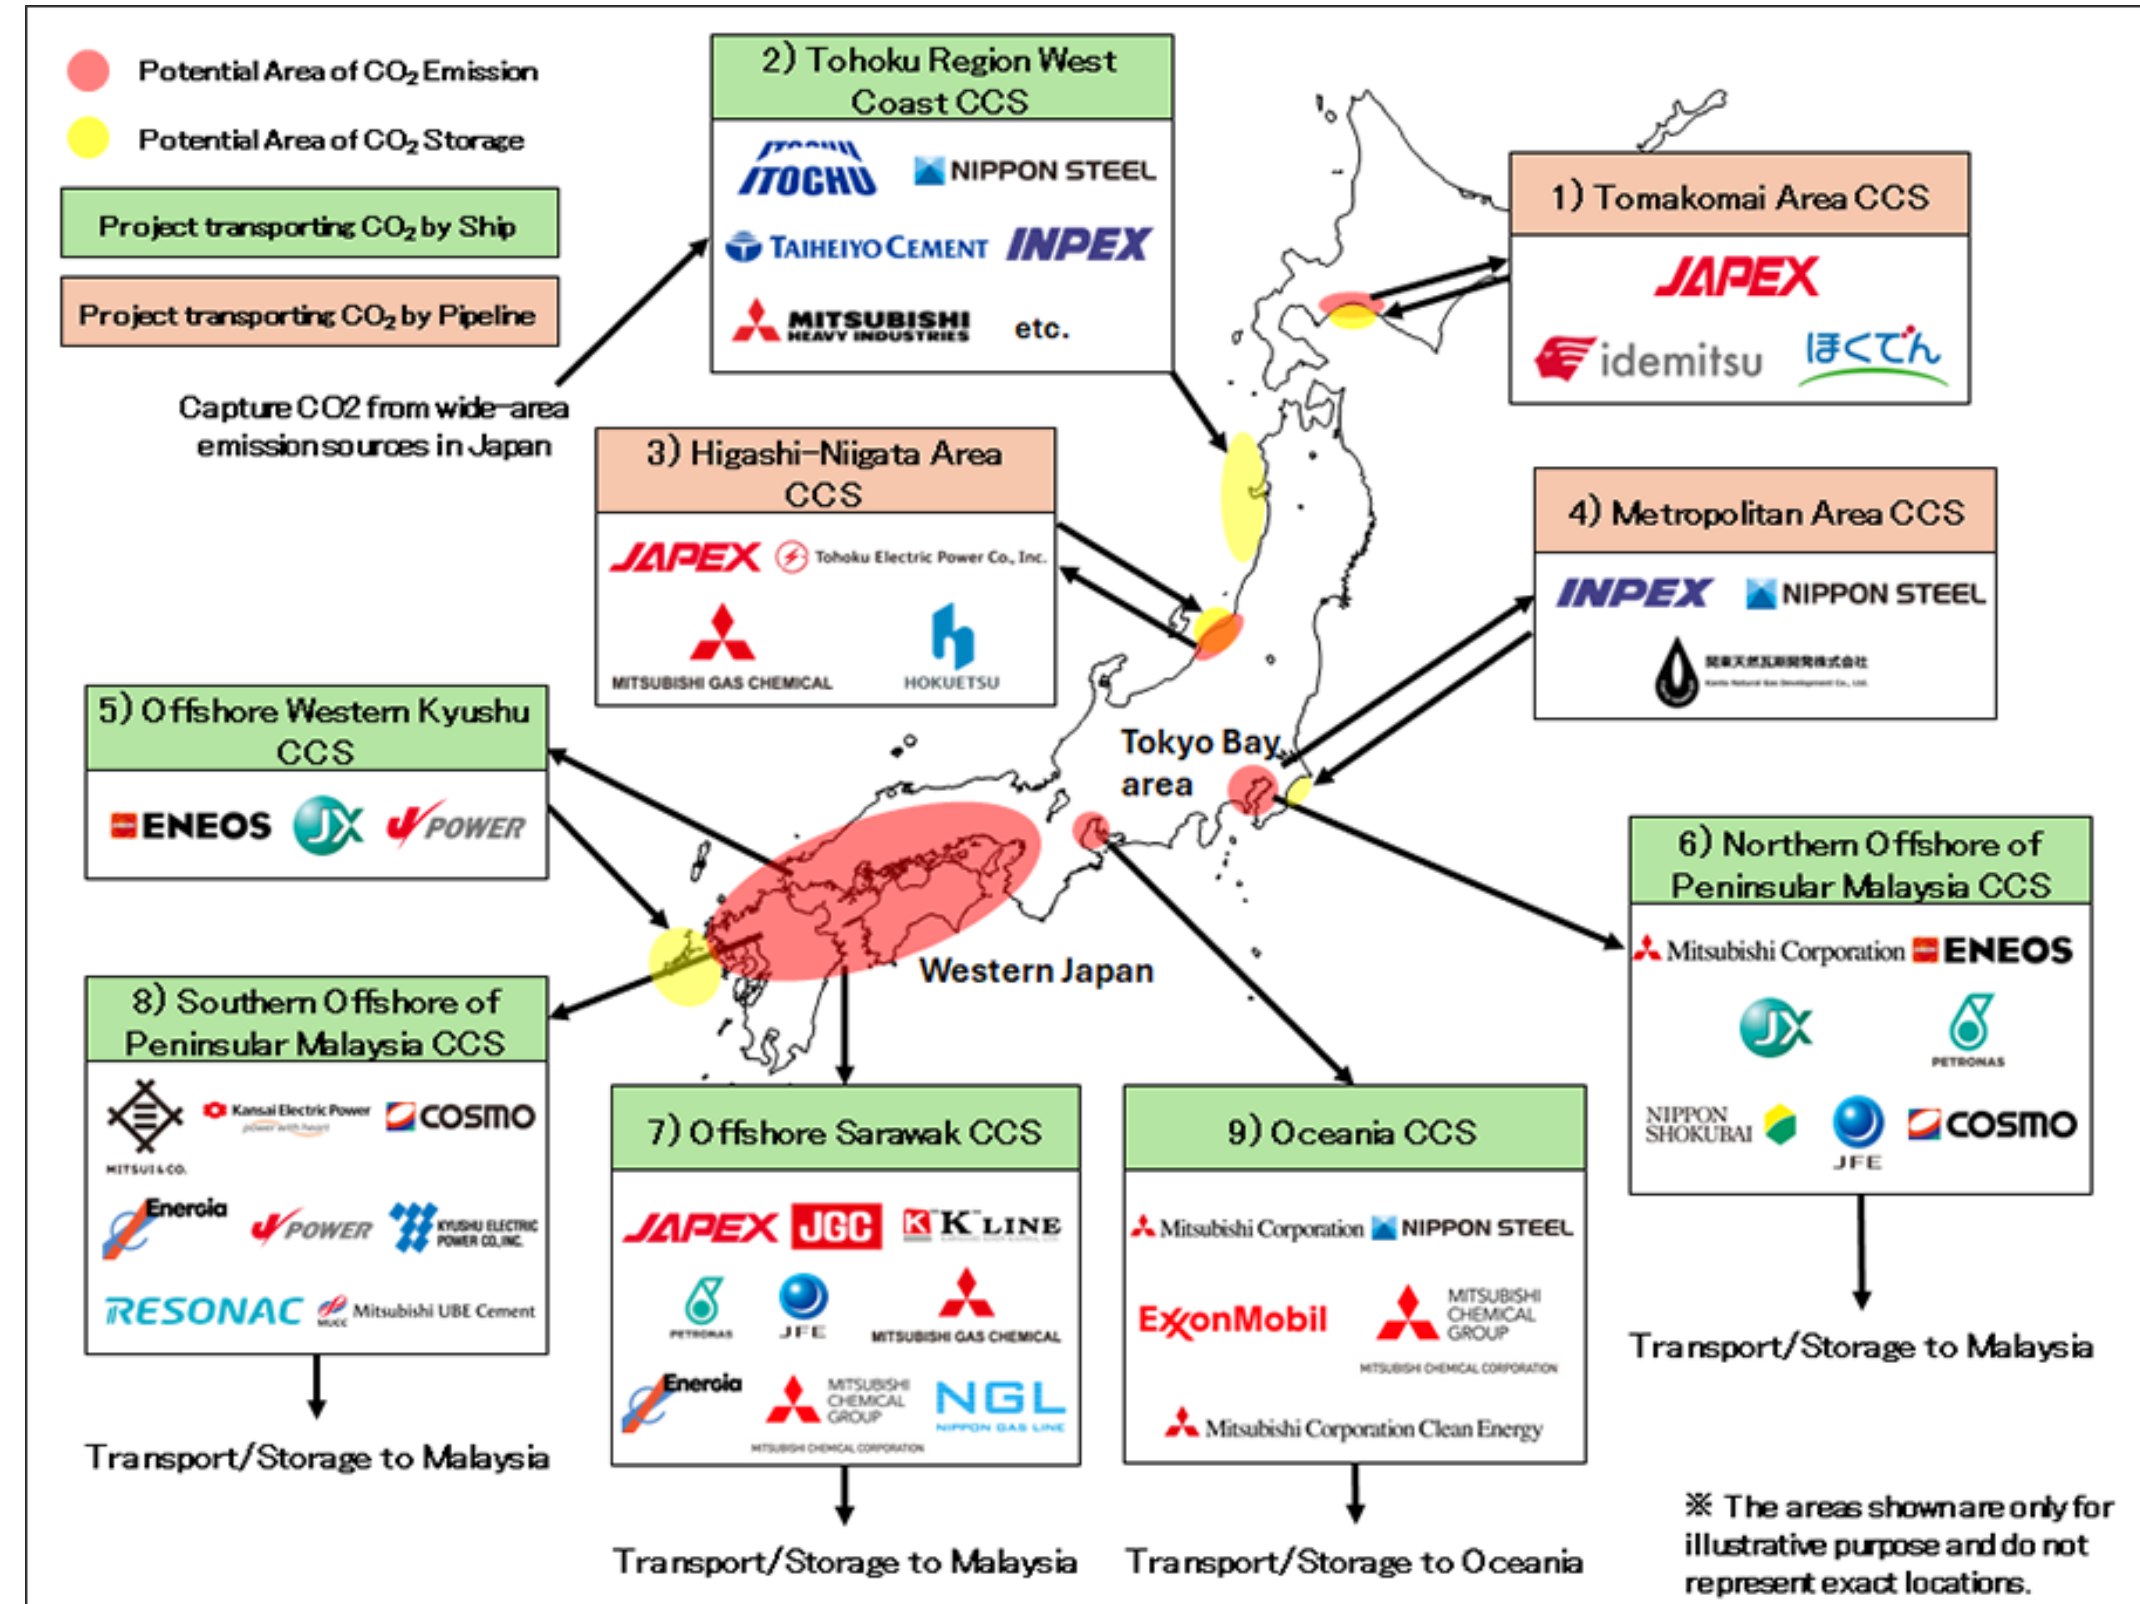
Potential Area of $CO_2$ Emission

Potential Area of $CO_2$ Storage

Project transporting $CO_2$ by Ship

Project transporting $CO_2$ by Pipeline

Capture CO2 from wide-area emission sources in Japan

2) Tohoku Region West Coast CCS

ITOCHU NIPPON STEEL TAIHEIYO CEMENT INPEX MITSUBISHI HEAVY INDUSTRIES etc.

1) Tomakomai Area CCS

JAPEX idemitsu ほくでん

3) Higashi-Niigata Area CCS

JAPEX Tohoku Electric Power Co., Inc. MITSUBISHI GAS CHEMICAL HOKUETSU

4) Metropolitan Area CCS

INPEX NIPPON STEEL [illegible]

5) Offshore Western Kyushu CCS

ENEOS JX POWER

Tokyo Bay area

Western Japan

6) Northern Offshore of Peninsular Malaysia CCS

Mitsubishi Corporation ENEOS JX PETRONAS NIPPON SHOKUBAI JFE COSMO

8) Southern Offshore of Peninsular Malaysia CCS

MITSUI&CO. Kansai Electric Power COSMO Eneraia POWER KYUSHU ELECTRIC POWER CO.,INC. RESONAC Mitsubishi UBE Cement

7) Offshore Sarawak CCS

JAPEX JGC K LINE PETRONAS JFE MITSUBISHI GAS CHEMICAL Eneraia MITSUBISHI CHEMICAL GROUP NGL NIPPON GAS LINE

9) Oceania CCS

Mitsubishi Corporation NIPPON STEEL ExxonMobil MITSUBISHI CHEMICAL GROUP MITSUBISHI CHEMICAL CORPORATION Mitsubishi Corporation Clean Energy

Transport/Storage to Malaysia

Transport/Storage to Malaysia

Transport/Storage to Malaysia

Transport/Storage to Oceania

※ The areas shown are only for illustrative purpose and do not represent exact locations.